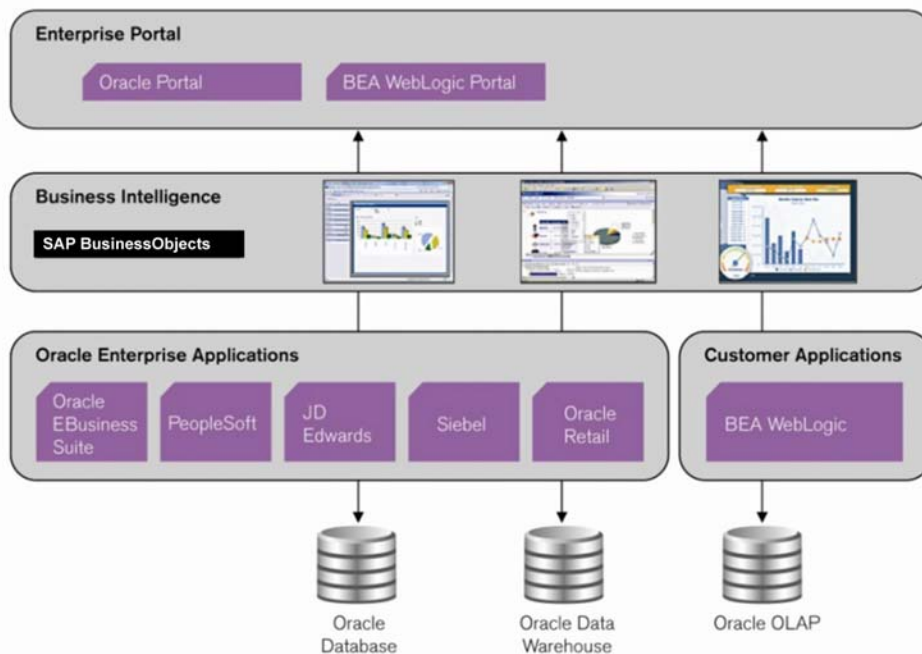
Enterprise Portal

Oracle Portal

BEA WebLogic Portal

Business Intelligence

SAP BusinessObjects

Oracle Enterprise Applications

Oracle EBusiness Suite

PeopleSoft

JD Edwards

Siebel

Oracle Retail

Customer Applications

BEA WebLogic

Oracle Database

Oracle Data Warehouse

Oracle OLAP